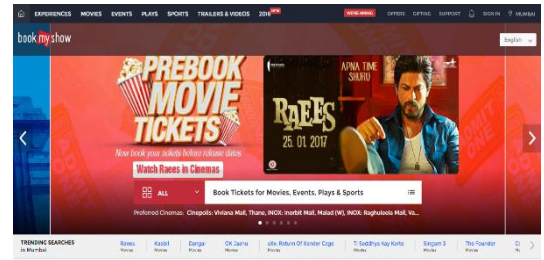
EXPERIENCES MOVIES EVENTS PLAYS SPORTS TRAILERS & VIDEOS 2016 NEW

WE'RE HIRING OFFERS GIFTING SUPPORT SIGN IN MUMBAI

book my show

English

PREBOOK MOVIE TICKETS

Now book your tickets before release dates

Watch Raees in Cinemas

APNA TIME SHURU

RAEES

25.01.2017

ALL

Book Tickets for Movies, Events, Plays & Sports

Preferred Cinemas: Cinepolis: Viviana Mall, Thane, INOX: Inorbit Mall, Malad (W), INOX: Raghuleela Mall, Va...

TRENDING SEARCHES in Mumbai

Raees Movies

Kaabil Movies

Dangal Movies

OK Jaanu Movies

xXx: Return Of Xander Cage Movies

Ti Saddhya Kay Karte Movies

Singam 3 Movies

The Founder Movies

Ci Mo